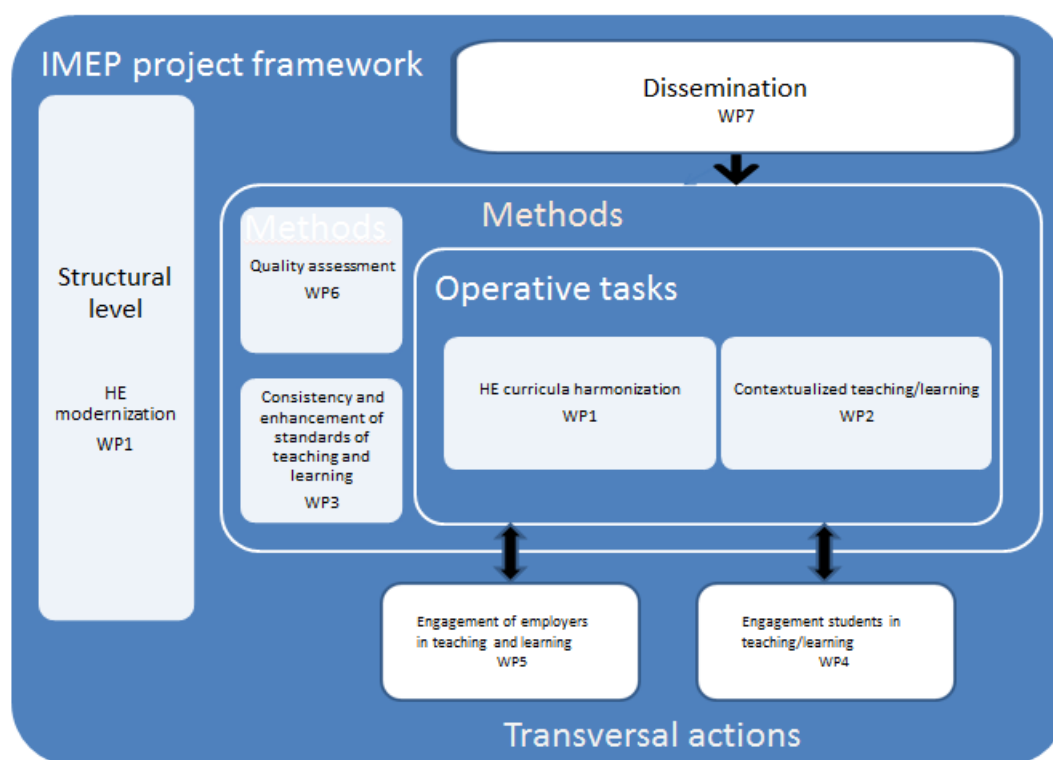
IMEP project framework

Dissemination
WP7

Structural level

HE modernization
WP1

Methods

Methods

Quality assessment
WP6

Consistency and enhancement of standards of teaching and learning
WP3

Operative tasks

HE curricula harmonization
WP1

Contextualized teaching/learning
WP2

Engagement of employers in teaching and learning
WP5

Engagement students in teaching/learning
WP4

Transversal actions